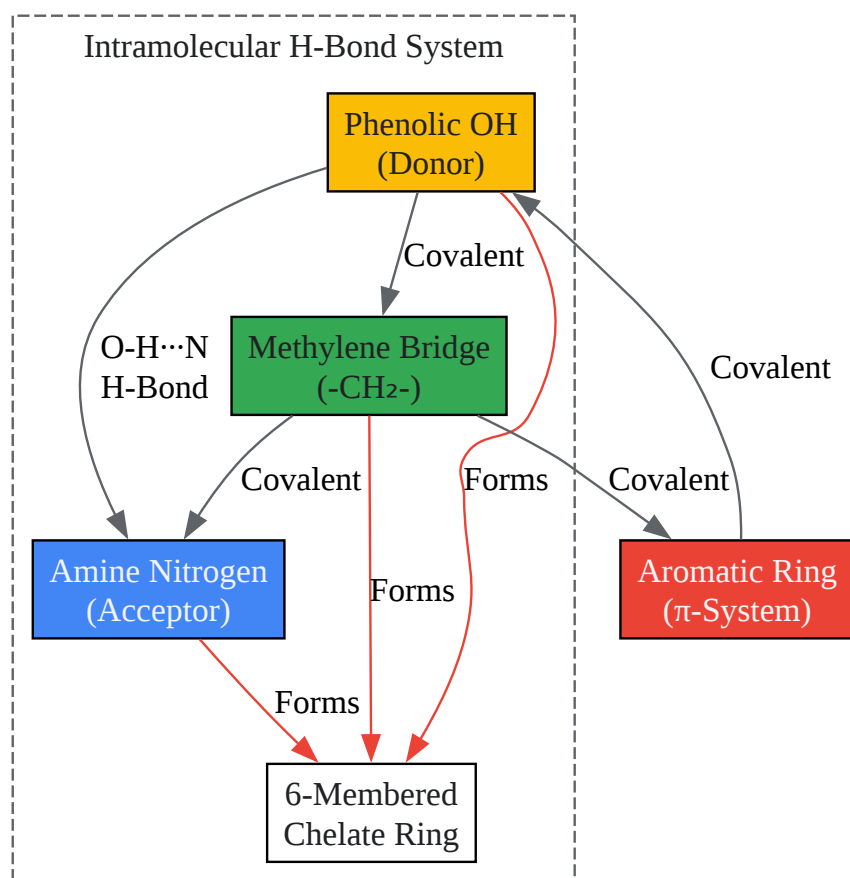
Intramolecular H-Bond System

Phenolic OH
(Donor)

Covalent

Methylene Bridge
($-CH_2-$)

O-H···N
H-Bond

Covalent

Covalent

Forms

Covalent

Amine Nitrogen
(Acceptor)

Forms

Aromatic Ring
(π-System)

Forms

6-Membered
Chelate Ring